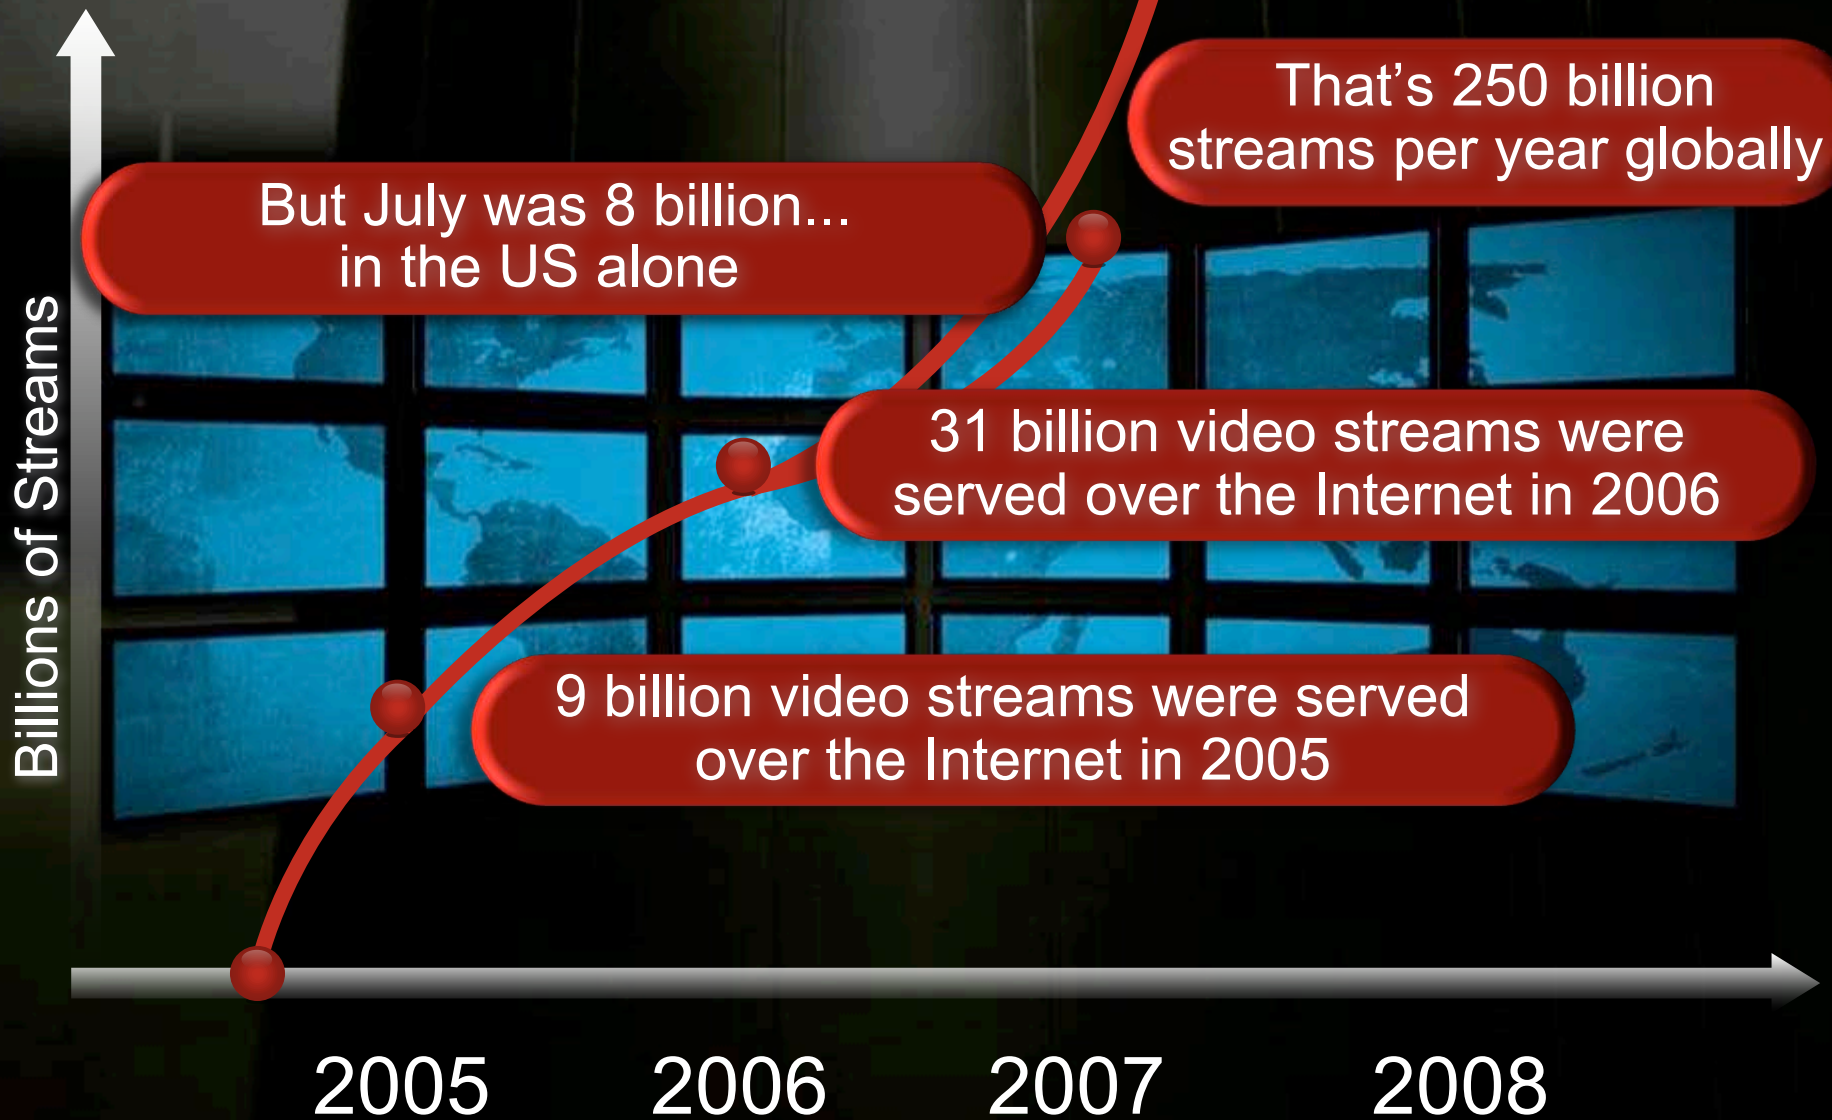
That’s 250 billion streams per year globally

But July was 8 billion... in the US alone

31 billion video streams were served over the Internet in 2006

9 billion video streams were served over the Internet in 2005

Billions of Streams

2005

2006

2007

2008